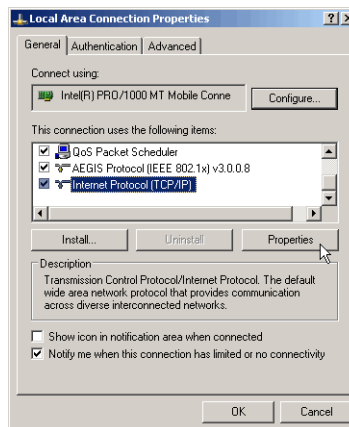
Local Area Connection Properties

?

General | Authentication | Advanced

Connect using:

Intel(R) PRO/1000 MT Mobile Conne

Configure...

This connection uses the following items:

QoS Packet Scheduler

AEGIS Protocol (IEEE 802.1x) v3.0.0.8

Internet Protocol (TCP/IP)

Install...

Uninstall

Properties

Description

Transmission Control Protocol/Internet Protocol. The default wide area network protocol that provides communication across diverse interconnected networks.

Show icon in notification area when connected

Notify me when this connection has limited or no connectivity

OK

Cancel